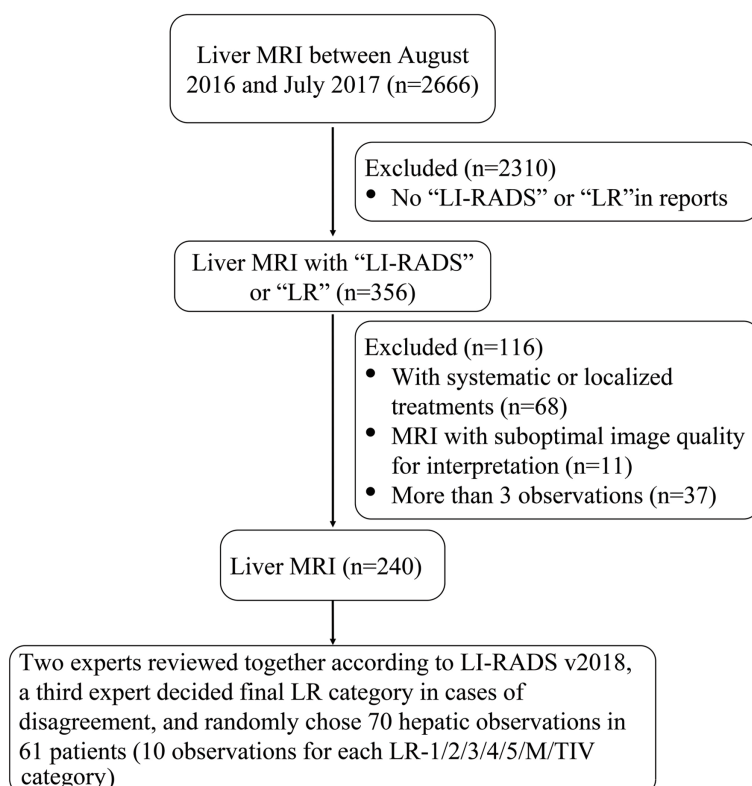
Liver MRI between August 2016 and July 2017 (n=2666)

Excluded (n=2310)
• No “LI-RADS” or “LR”in reports

Liver MRI with “LI-RADS” or “LR” (n=356)

Excluded (n=116)
• With systematic or localized treatments (n=68)
• MRI with suboptimal image quality for interpretation (n=11)
• More than 3 observations (n=37)

Liver MRI (n=240)

Two experts reviewed together according to LI-RADS v2018, a third expert decided final LR category in cases of disagreement, and randomly chose 70 hepatic observations in 61 patients (10 observations for each LR-1/2/3/4/5/M/TIV category)